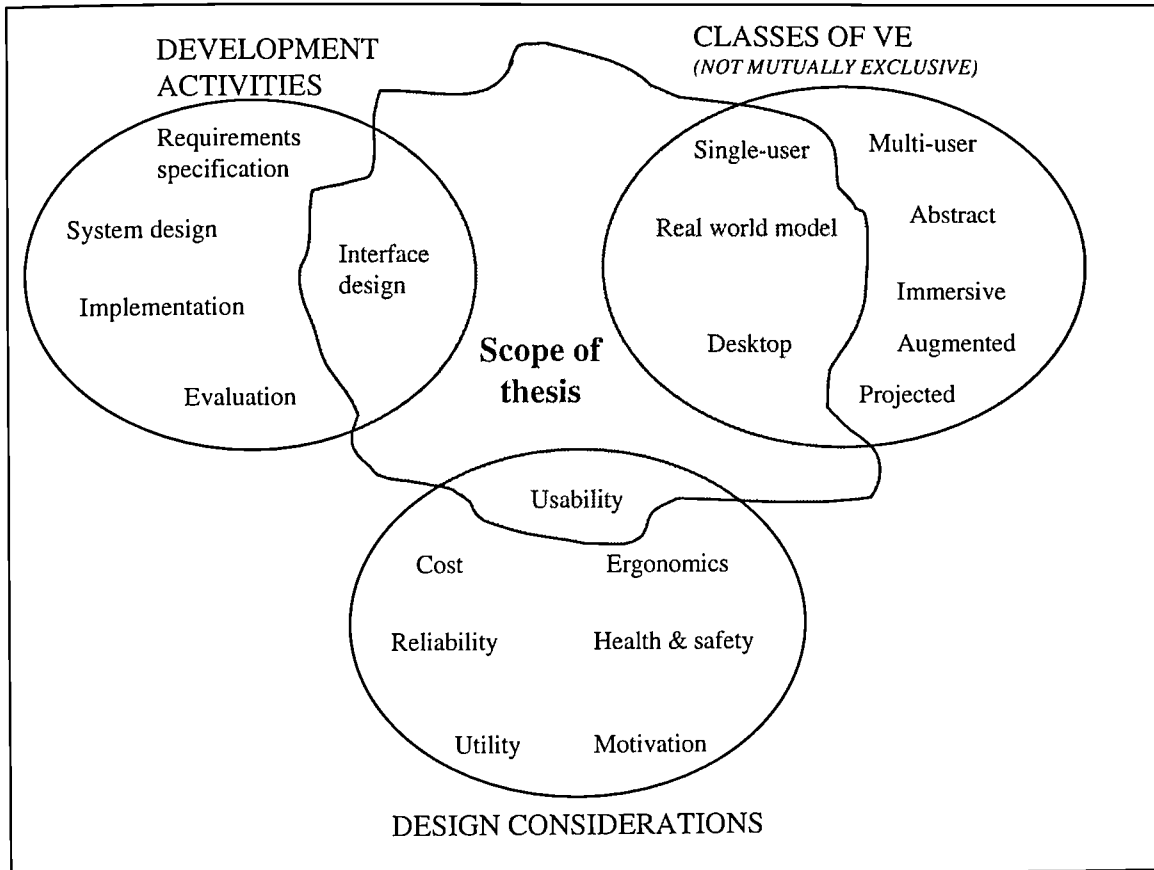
DEVELOPMENT ACTIVITIES

CLASSES OF VE
(NOT MUTUALLY EXCLUSIVE)

Requirements specification

System design

Interface design

Implementation

Evaluation

Single-user

Multi-user

Real world model

Abstract

Immersive

Desktop

Augmented

Projected

Scope of thesis

Usability

Cost

Ergonomics

Reliability

Health & safety

Utility

Motivation

DESIGN CONSIDERATIONS